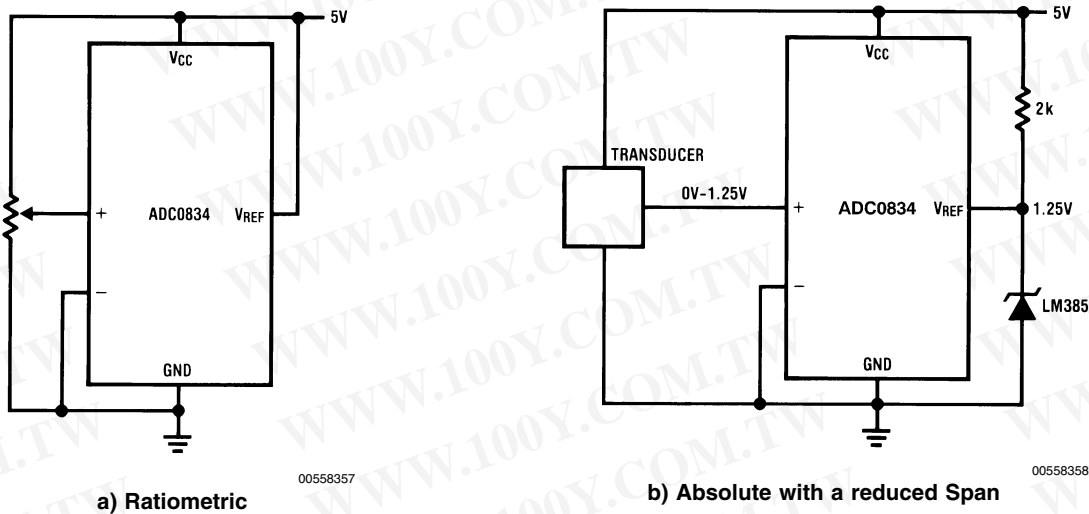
5V

$V_{CC}$

+

ADC0834

$V_{REF}$

−

GND

00558357

a) Ratiometric

5V

$V_{CC}$

2k

TRANSDUCER

0V-1.25V

+

ADC0834

$V_{REF}$

1.25V

−

LM385

GND

00558358

b) Absolute with a reduced Span

WWW.100Y.COM.TW